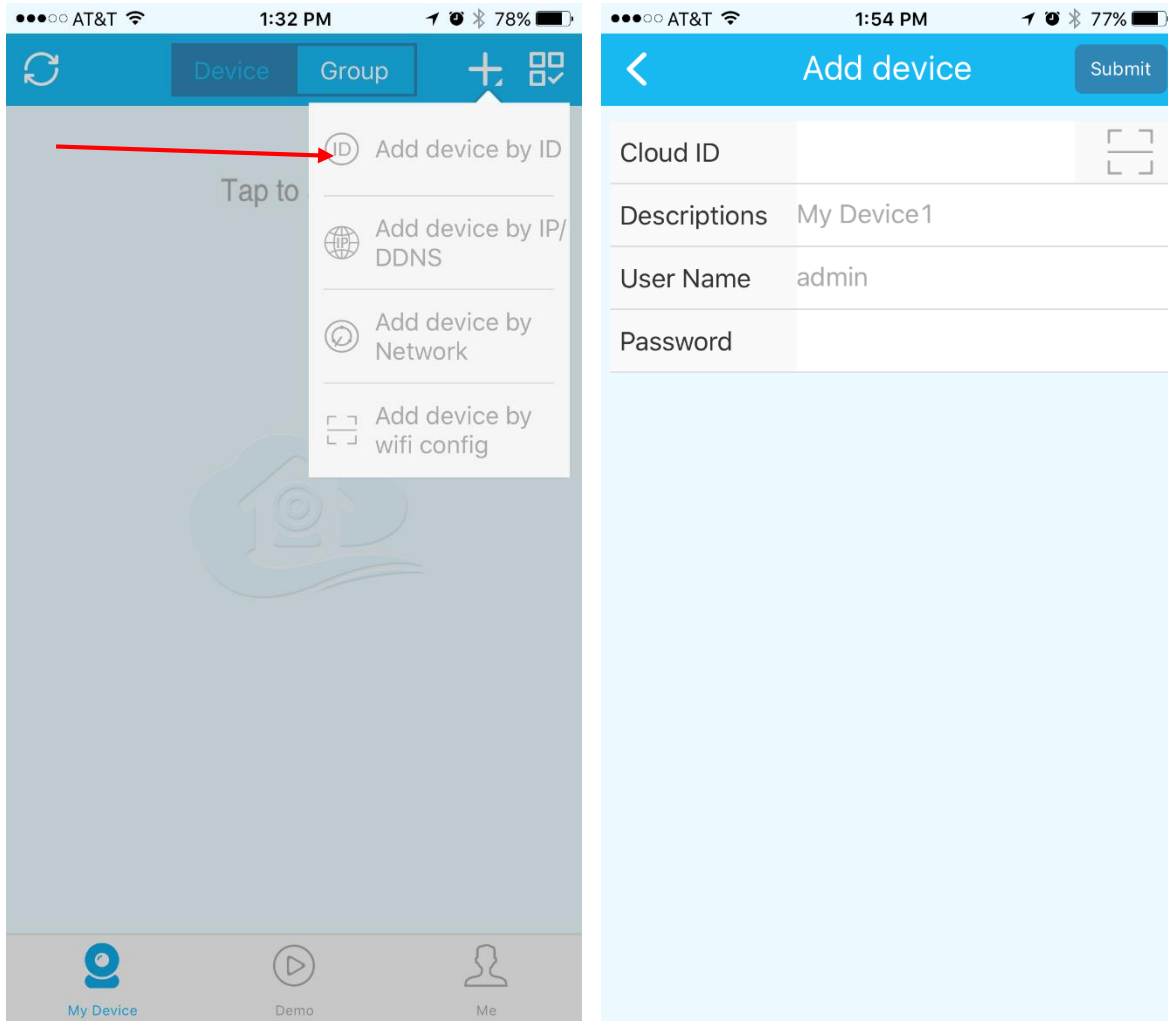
●●●○○ AT&T 1:32 PM 78%

Device Group

Add device by ID

Add device by IP/ DDNS

Add device by Network

Add device by wifi config

Tap to

My Device Demo Me

●●●○○ AT&T 1:54 PM 77%

Add device Submit

| Cloud ID | |
|---|---|
| Descriptions | My Device1 |
| User Name | admin |
| Password | |